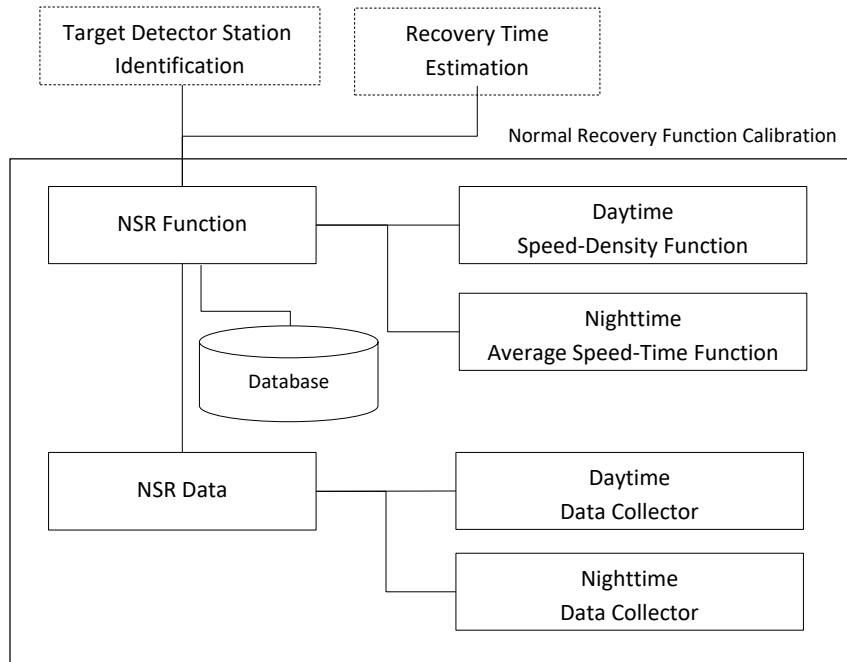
Target Detector Station Identification

Recovery Time Estimation

Normal Recovery Function Calibration

NSR Function

Daytime Speed-Density Function

Nighttime Average Speed-Time Function

Database

NSR Data

Daytime Data Collector

Nighttime Data Collector